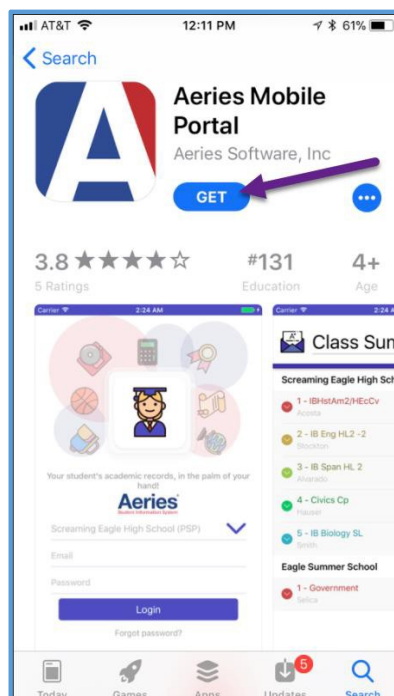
AT&T 12:11 PM 61%

Search

A

Aeries Mobile Portal

Aeries Software, Inc

GET

3.8 ★★★★☆
5 Ratings

#131
Education

4+
Age

Carrier 2:24 AM

Your student's academic records, in the palm of your hand!

Aeries
Student Information System

Screaming Eagle High School (PSP)

Email

Password

Login

Forgot password?

Carrier 2:24 AM

Class Sum

Screaming Eagle High Sch

1 - IBHstAm2/HEcCv
Acosta

2 - IB Eng HL2 -2
Stockton

3 - IB Span HL 2
Alvarado

4 - Civics Cp
Hauser

5 - IB Biology SL
Smith

Eagle Summer School

1 - Government
Sellca

Today Games Apps 5 Updates Search